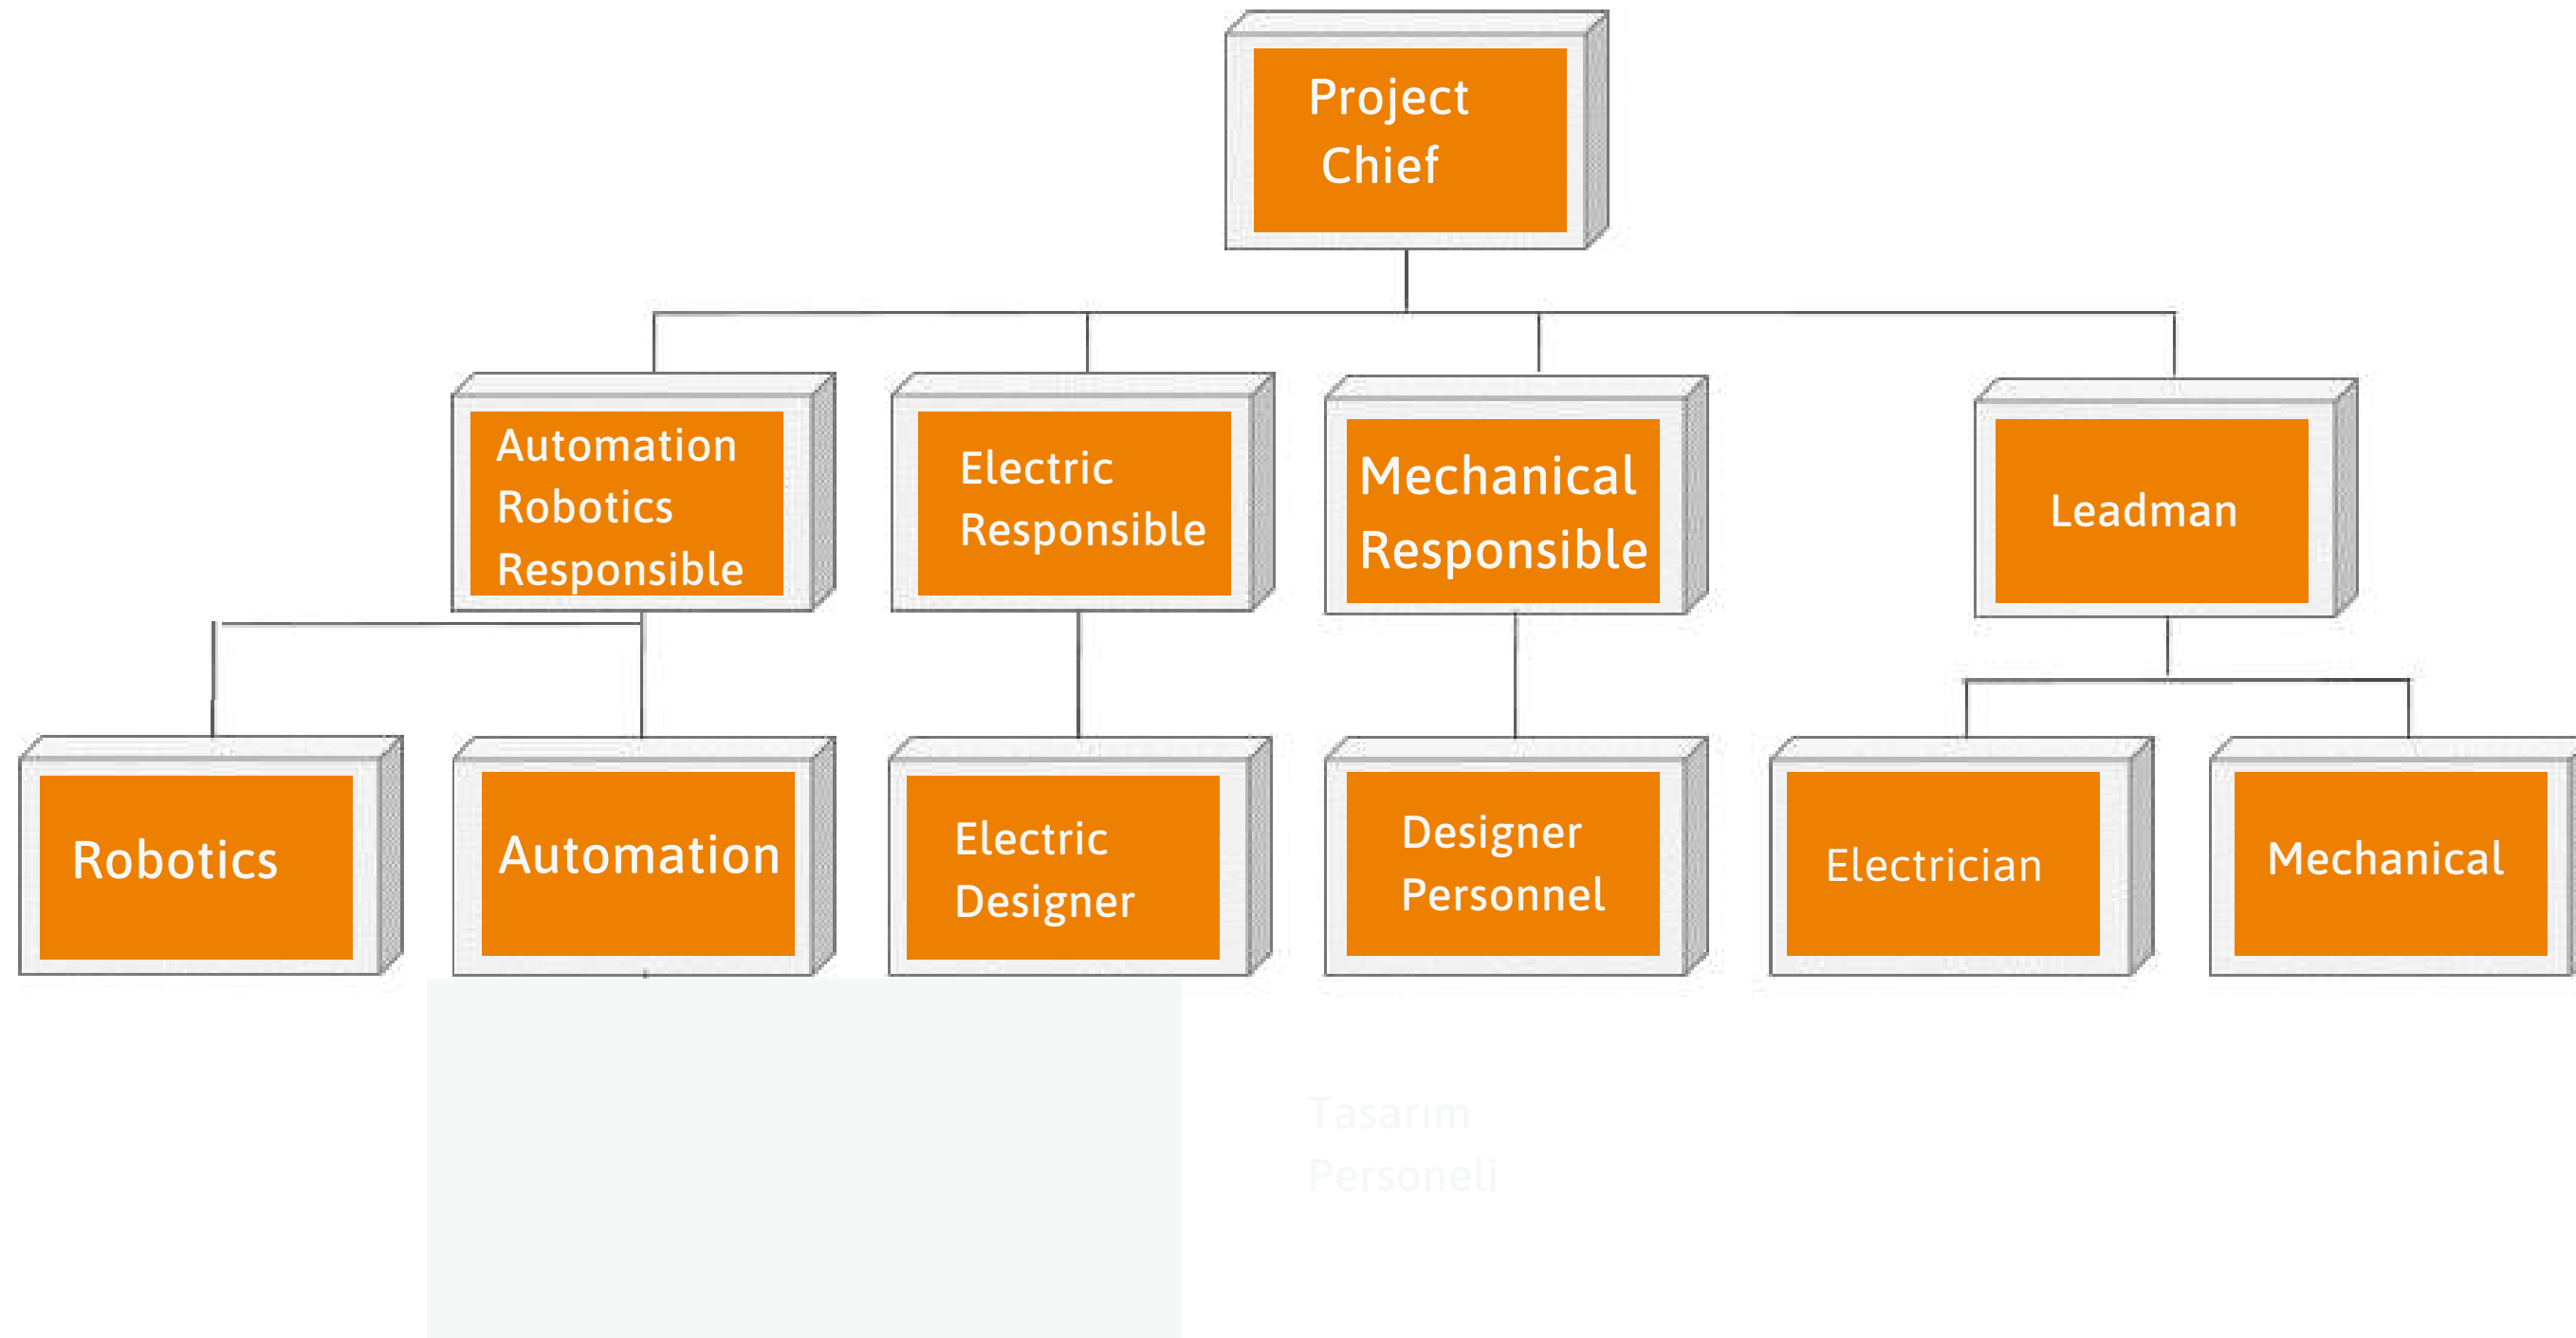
Project Chief

Automation Robotics Responsible

Electric Responsible

Mechanical Responsible

Leadman

Robotics

Automation

Electric Designer

Designer Personnel

Electrician

Mechanical

Tasarım Personeli